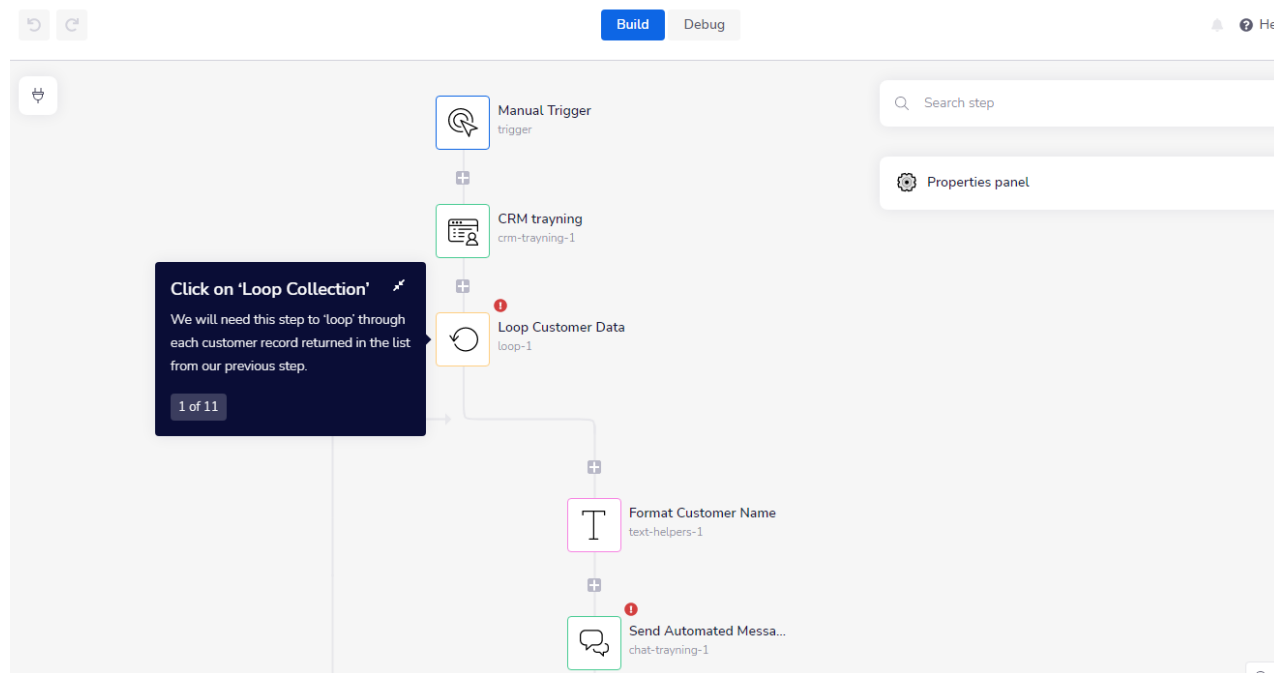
Build Debug

He

Search step

Properties panel

Manual Trigger
trigger

CRM trayning
crm-trayning-1

Click on 'Loop Collection'

We will need this step to 'loop' through each customer record returned in the list from our previous step.

1 of 11

Loop Customer Data
loop-1

Format Customer Name
text-helpers-1

Send Automated Messa...
chat-trayning-1